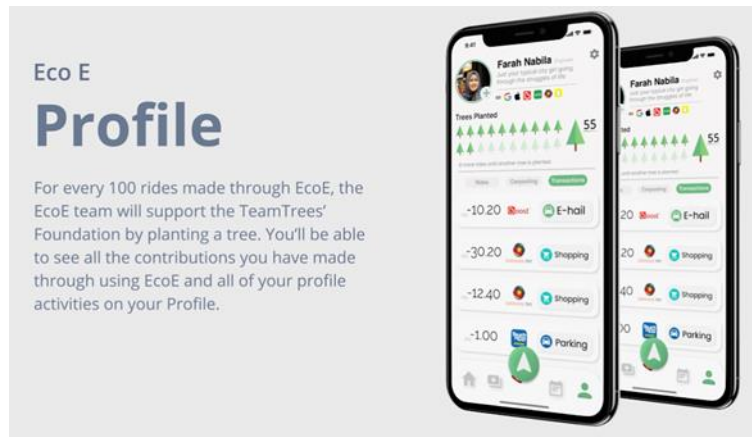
Eco E

Profile

For every 100 rides made through EcoE, the EcoE team will support the TeamTrees' Foundation by planting a tree. You'll be able to see all the contributions you have made through using EcoE and all of your profile activities on your Profile.

Farah Nabila

Trees Planted

55

Rides Carpooling Transactions

-10.20 E-hail

-30.20 Shopping

-12.40 Shopping

-1.00 Parking

Farah Nabila

55

Carpooling Transactions

20 E-hail

20 Shopping

40 Shopping

Parking